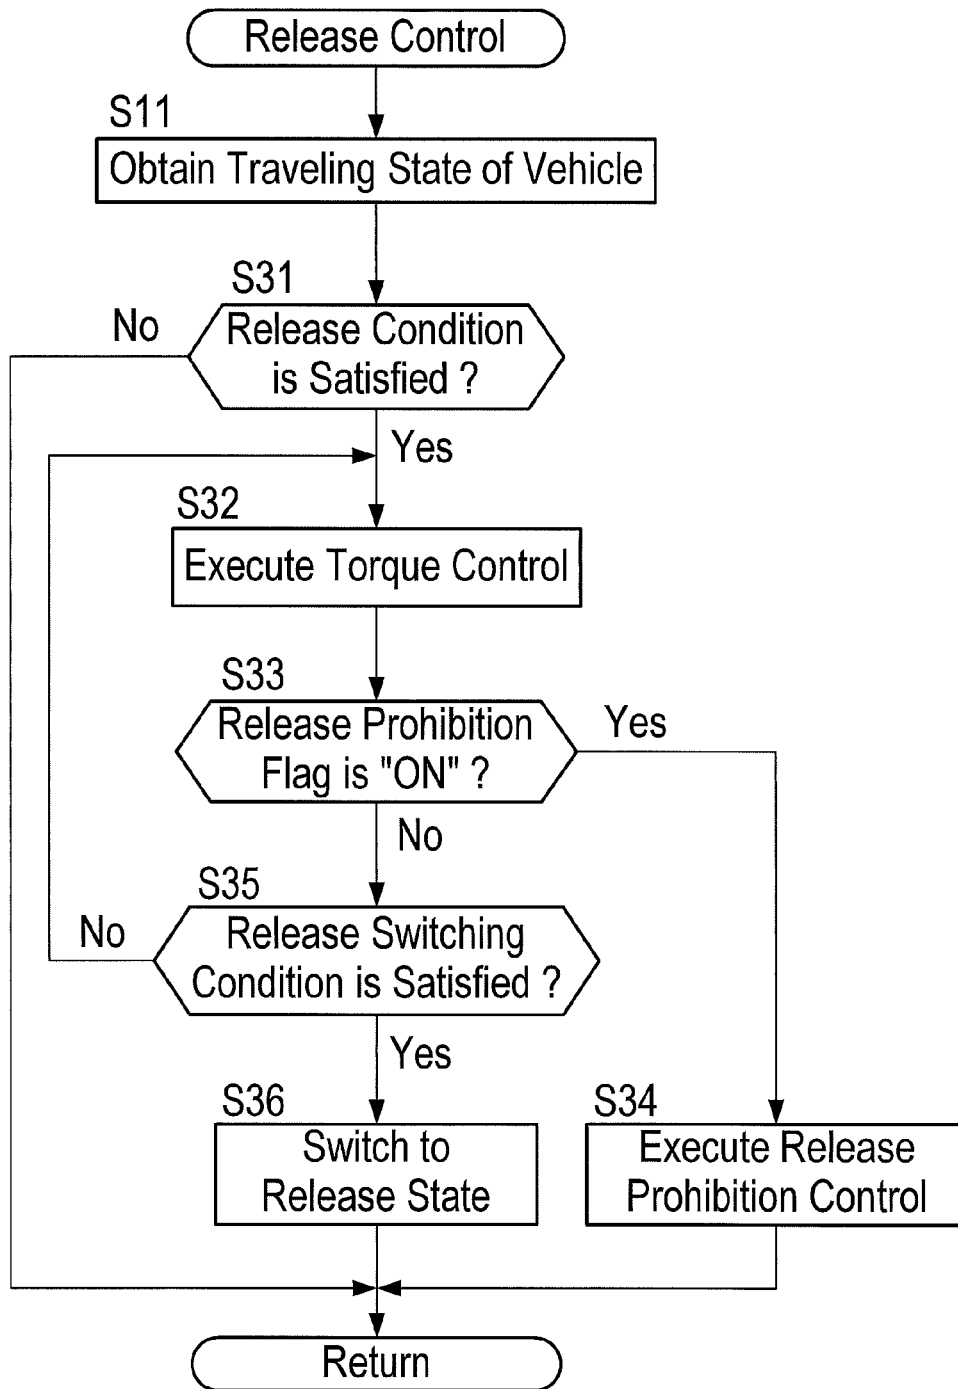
Release Control

S11
Obtain Traveling State of Vehicle

S31
No
Release Condition is Satisfied ?

Yes

S32
Execute Torque Control

S33
Release Prohibition Flag is "ON" ?
Yes

No

S35
No
Release Switching Condition is Satisfied ?

Yes

S36
Switch to Release State

S34
Execute Release Prohibition Control

Return